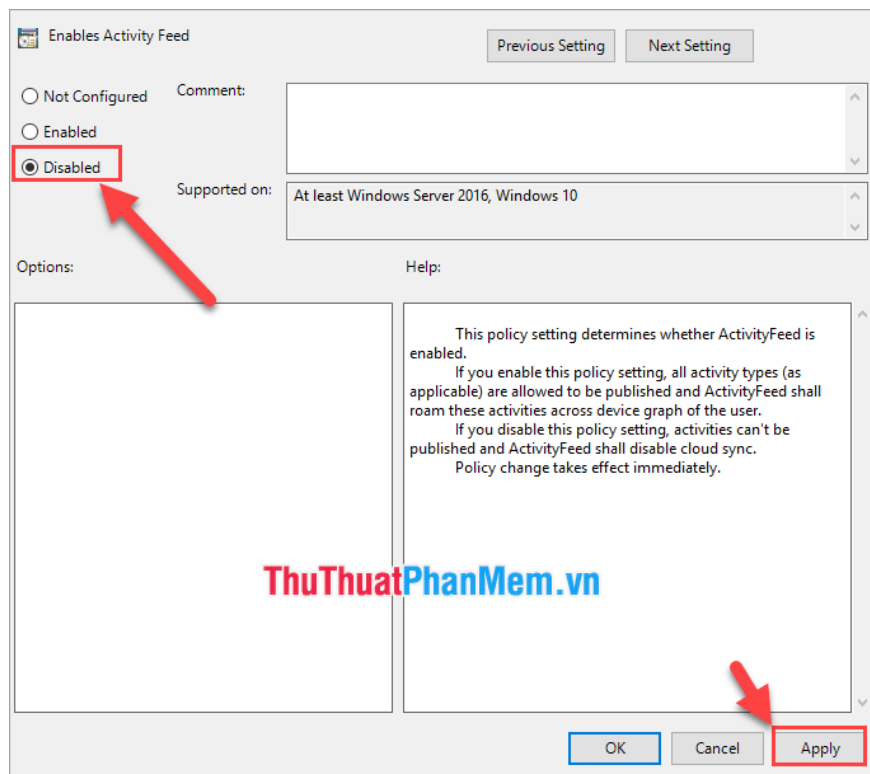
Enables Activity Feed

Previous Setting Next Setting

Not Configured

Enabled

Disabled

Comment:

Supported on: At least Windows Server 2016, Windows 10

Options:

Help:

This policy setting determines whether ActivityFeed is enabled.

If you enable this policy setting, all activity types (as applicable) are allowed to be published and ActivityFeed shall roam these activities across device graph of the user.

If you disable this policy setting, activities can't be published and ActivityFeed shall disable cloud sync.

Policy change takes effect immediately.

ThuThuatPhanMem.vn

OK Cancel Apply